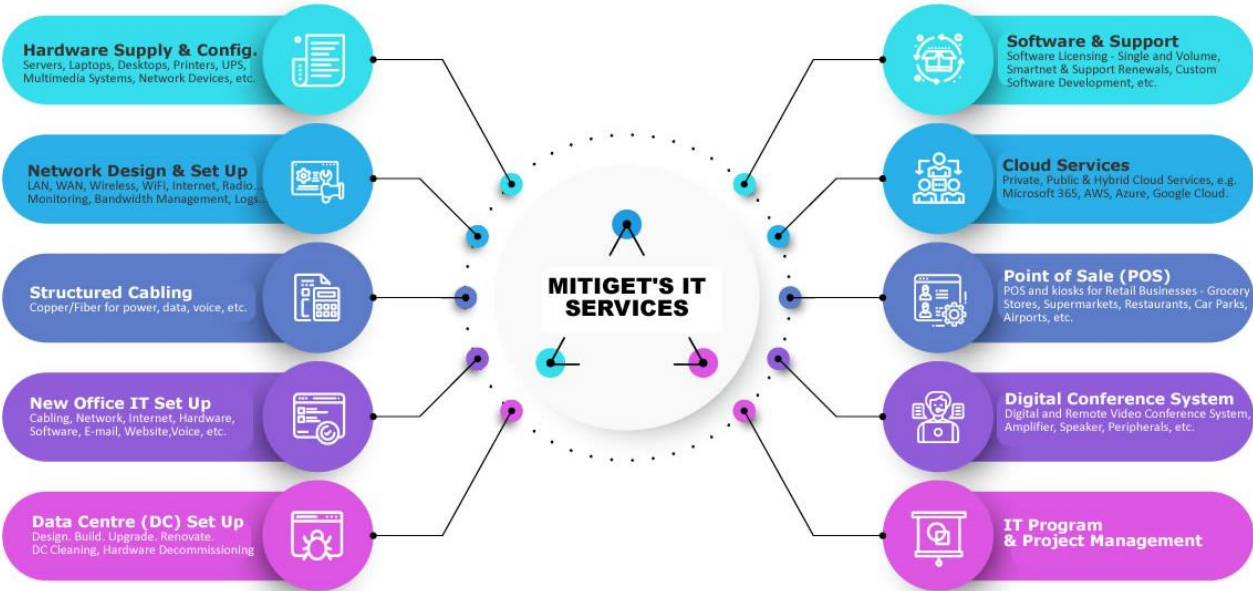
Hardware Supply & Config.
Servers, Laptops, Desktops, Printers, UPS, Multimedia Systems, Network Devices, etc.

Network Design & Set Up
LAN, WAN, Wireless, WiFi, Internet, Radio... Monitoring, Bandwidth Management, Logs...

Structured Cabling
Copper/Fiber for power, data, voice, etc.

New Office IT Set Up
Cabling, Network, Internet, Hardware, Software, E-mail, Website,Voice, etc.

Data Centre (DC) Set Up
Design. Build. Upgrade. Renovate. DC Cleaning, Hardware Decommissioning

MITIGET'S IT SERVICES

Software & Support
Software Licensing - Single and Volume, Smartnet & Support Renewals, Custom Software Development, etc.

Cloud Services
Private, Public & Hybrid Cloud Services, e.g. Microsoft 365, AWS, Azure, Google Cloud.

Point of Sale (POS)
POS and kiosks for Retail Businesses - Grocery Stores, Supermarkets, Restaurants, Car Parks, Airports, etc.

Digital Conference System
Digital and Remote Video Conference System, Amplifier, Speaker, Peripherals, etc.

IT Program & Project Management